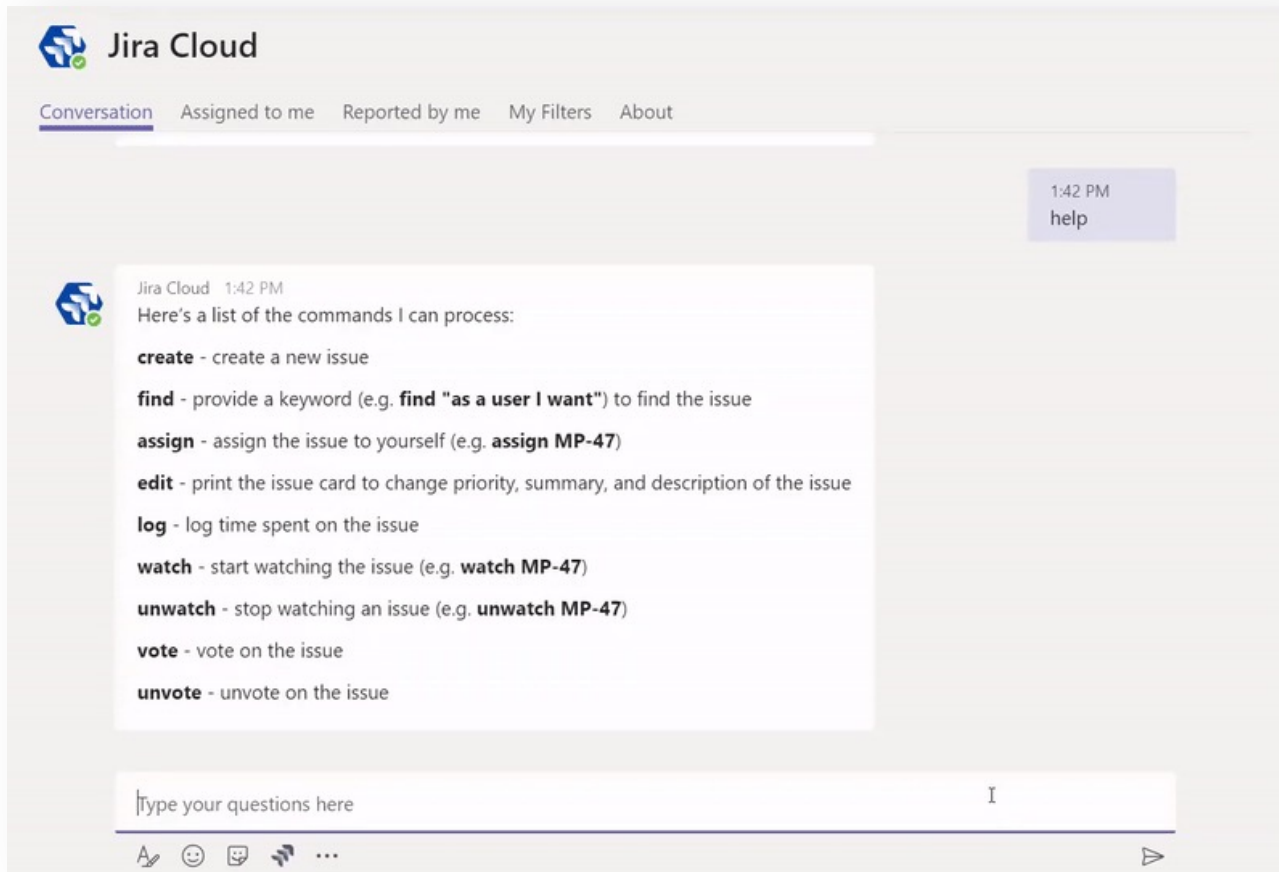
Jira Cloud

Conversation Assigned to me Reported by me My Filters About

1:42 PM
help

Jira Cloud 1:42 PM
Here's a list of the commands I can process:

**create** - create a new issue

**find** - provide a keyword (e.g. **find "as a user I want"**) to find the issue

**assign** - assign the issue to yourself (e.g. **assign MP-47**)

**edit** - print the issue card to change priority, summary, and description of the issue

**log** - log time spent on the issue

**watch** - start watching the issue (e.g. **watch MP-47**)

**unwatch** - stop watching an issue (e.g. **unwatch MP-47**)

**vote** - vote on the issue

**unvote** - unvote on the issue

Type your questions here

...